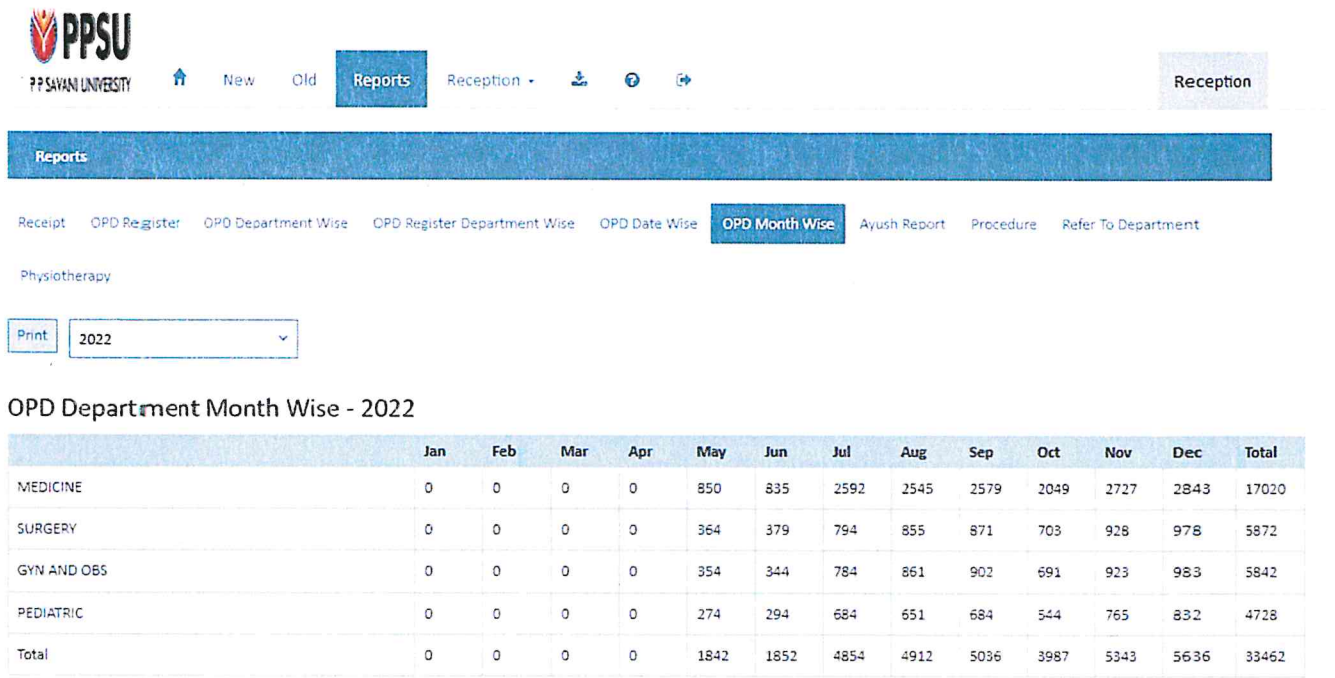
PPSU
P P SAVANI UNIVERSITY

New Old Reports Reception ▾

Reception

Reports

Receipt OPD Register OPD Department Wise OPD Register Department Wise OPD Date Wise OPD Month Wise Ayush Report Procedure Refer To Department

Physiotherapy

Print 2022

OPD Department Month Wise - 2022

| | Jan | Feb | Mar | Apr | May | Jun | Jul | Aug | Sep | Oct | Nov | Dec | Total |
|---|---|---|---|---|---|---|---|---|---|---|---|---|---|
| MEDICINE | 0 | 0 | 0 | 0 | 850 | 835 | 2592 | 2545 | 2579 | 2049 | 2727 | 2843 | 17020 |
| SURGERY | 0 | 0 | 0 | 0 | 364 | 379 | 794 | 855 | 871 | 703 | 928 | 978 | 5872 |
| GYN AND OBS | 0 | 0 | 0 | 0 | 354 | 344 | 784 | 861 | 902 | 691 | 923 | 983 | 5842 |
| PEDIATRIC | 0 | 0 | 0 | 0 | 274 | 294 | 684 | 651 | 684 | 544 | 765 | 832 | 4728 |
| Total | 0 | 0 | 0 | 0 | 1842 | 1852 | 4854 | 4912 | 5036 | 3987 | 5343 | 5636 | 33462 |